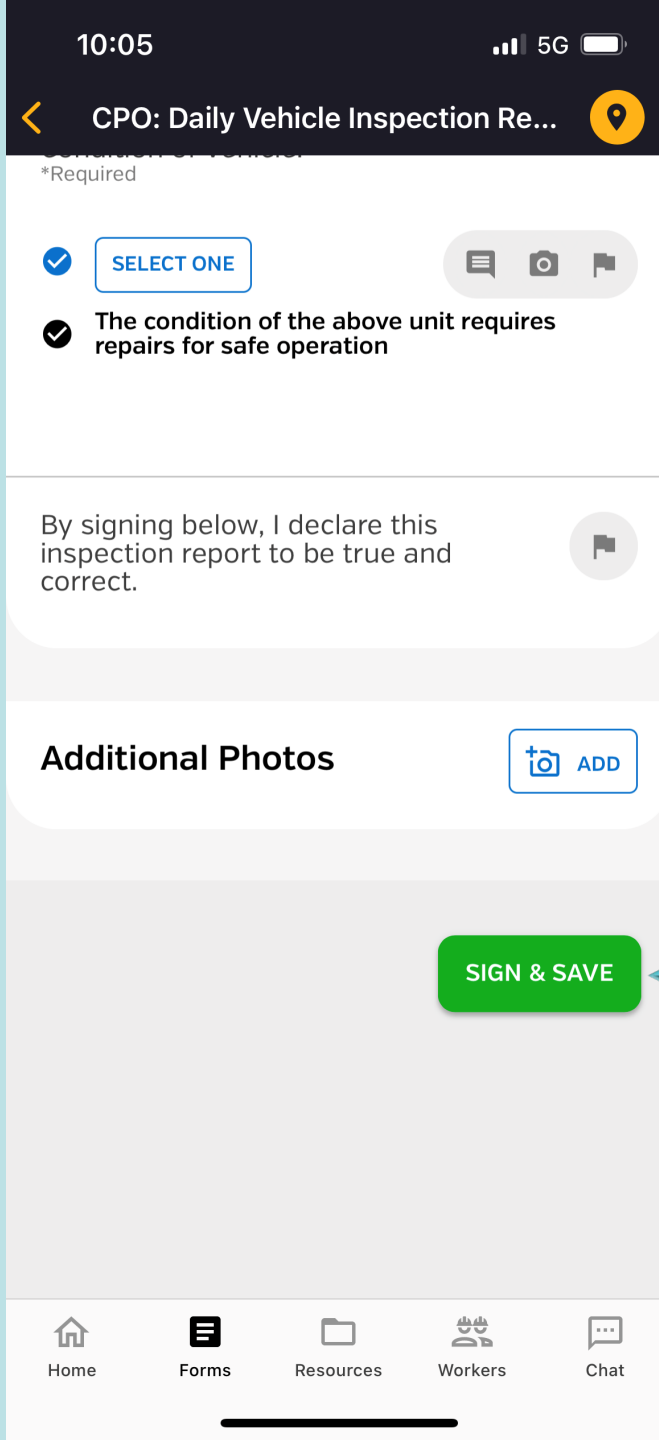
10:05

5G

CPO: Daily Vehicle Inspection Re...

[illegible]

*Required

SELECT ONE

The condition of the above unit requires repairs for safe operation

By signing below, I declare this inspection report to be true and correct.

Additional Photos

ADD

SIGN & SAVE

Home

Forms

Resources

Workers

Chat